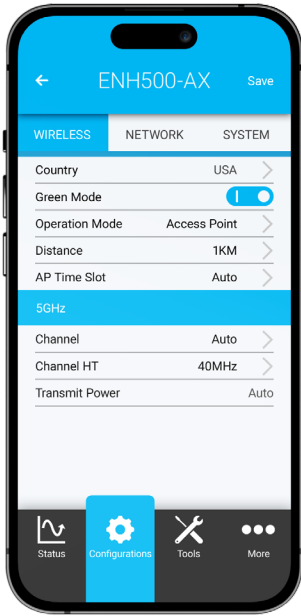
ENH500-AX
Save

WIRELESS
NETWORK
SYSTEM

| | |
|---|---|
| Country | USA |
| Green Mode | |
| Operation Mode | Access Point |
| Distance | 1KM |
| AP Time Slot | Auto |

5GHz

| | |
|---|---|
| Channel | Auto |
| Channel HT | 40MHz |
| Transmit Power | Auto |

Status
Configurations
Tools
More